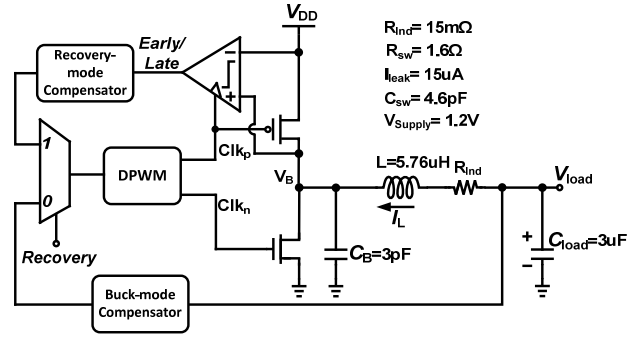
$V_{DD}$

$R_{Ind}$= 15mΩ
$R_{sw}$= 1.6Ω
$I_{leak}$= 15uA
$C_{sw}$= 4.6pF
$V_{Supply}$= 1.2V

Recovery-mode Compensator

Early/ Late

−
+

1
0

DPWM

$Clk_p$
$Clk_n$

$V_B$

L=5.76uH
$R_{Ind}$
$I_L$

$V_{load}$

$C_B$=3pF

+
−
$C_{load}$=3uF

Recovery

Buck-mode Compensator